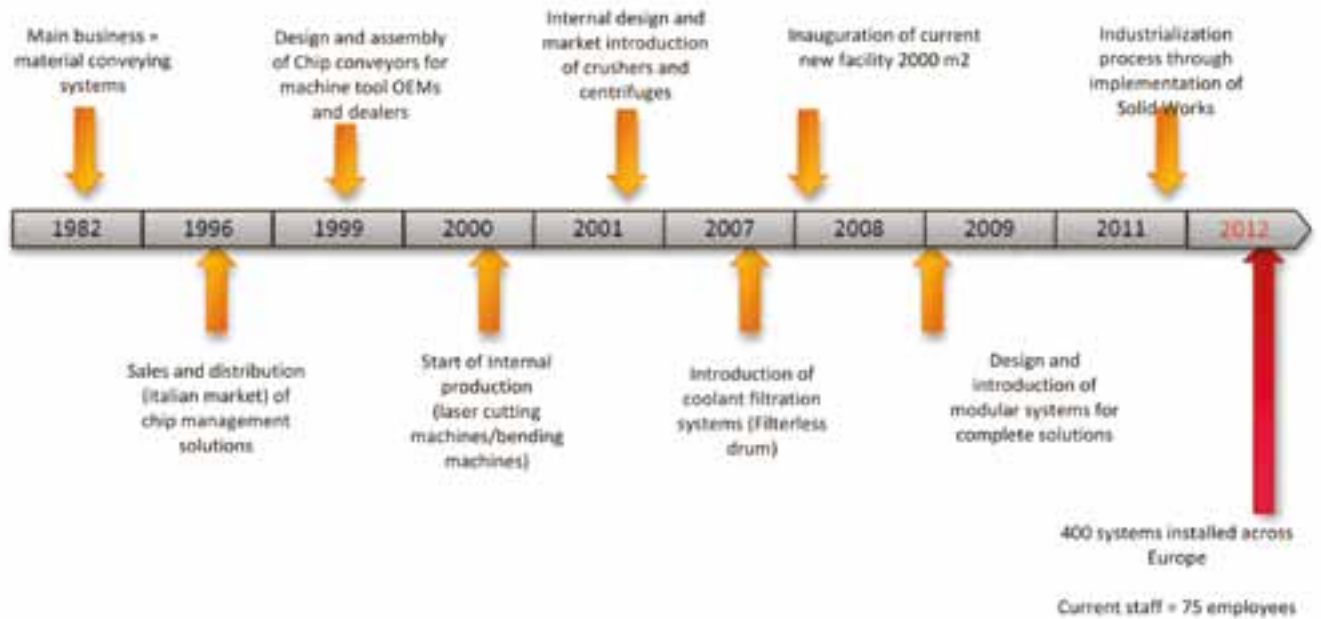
Main business = material conveying systems

Design and assembly of Chip conveyors for machine tool OEMs and dealers

Internal design and market introduction of crushers and centrifuges

Inauguration of current new facility 2000 m2

Industrialization process through implementation of Solid Works

| 1982 | 1996 | 1999 | 2000 | 2001 | 2007 | 2008 | 2009 | 2011 | 2012 |
|---|---|---|---|---|---|---|---|---|---|

Sales and distribution (italian market) of chip management solutions

Start of internal production (laser cutting machines/bending machines)

Introduction of coolant filtration systems (Filterless drum)

Design and introduction of modular systems for complete solutions

400 systems installed across Europe

Current staff = 75 employees